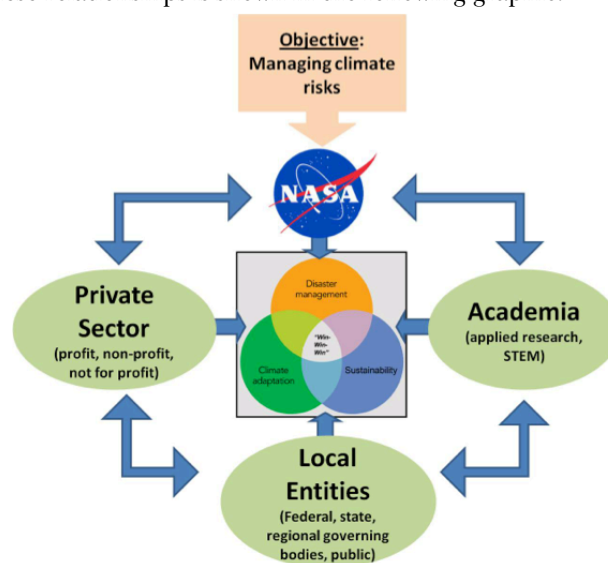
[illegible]

Objective: Managing climate risks

NASA

Disaster management

"Win-Win-Win"

Climate adaptation

Sustainability

Private Sector (profit, non-profit, not for profit)

Academia (applied research, STEM)

Local Entities (Federal, state, regional governing bodies, public)